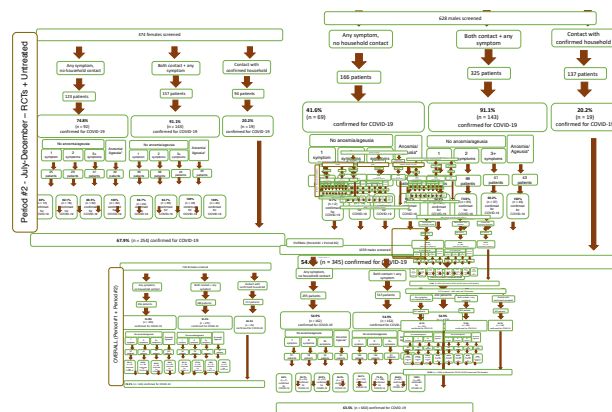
374 females screened

628 males screened

Period #2 - July-December - RCTs + Untreated

Any symptom, no household contact

Both contact + any symptom

Contact with confirmed household

Any symptom, no household contact

Both contact + any symptom

Contact with confirmed household

124 patients

157 patients

94 patients

166 patients

325 patients

137 patients

74.8%
(n = 92)
confirmed for COVID-19

91.1%
(n = 143)
confirmed for COVID-19

20.2%
(n = 19)
confirmed for COVID-19

41.6%
(n = 69)
confirmed for COVID-19

91.1%
(n = 143)
confirmed for COVID-19

20.2%
(n = 19)
confirmed for COVID-19

No anosmia/ageusia

No anosmia/ageusia

No anosmia/ageusia

Anosmia/Ageusia

Anosmia/Ageusia

1 symptom

2 symptoms

3+ symptoms

1 symptom

2 symptoms

3+ symptoms

47 patients

43 patients

67.9% (n = 254) confirmed for COVID-19

54.5% (n = 345) confirmed for COVID-19

1002 males screened

OVERALL (Period #1 + Period #2)

Any symptom, no household contact

Both contact + any symptom

Contact with confirmed household

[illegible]

65.5% (n = 662) confirmed for COVID-19